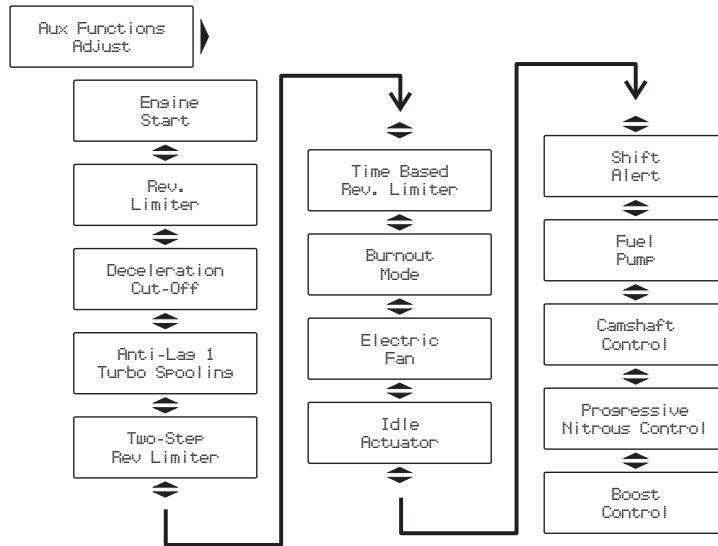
Aux Functions
Adjust

Engine
Start

Rev.
Limiter

Deceleration
Cut-Off

Anti-Lag 1
Turbo Spooling

Two-Step
Rev Limiter

Time Based
Rev. Limiter

Burnout
Mode

Electric
Fan

Idle
Actuator

Shift
Alert

Fuel
Pump

Camshaft
Control

Progressive
Nitrous Control

Boost
Control